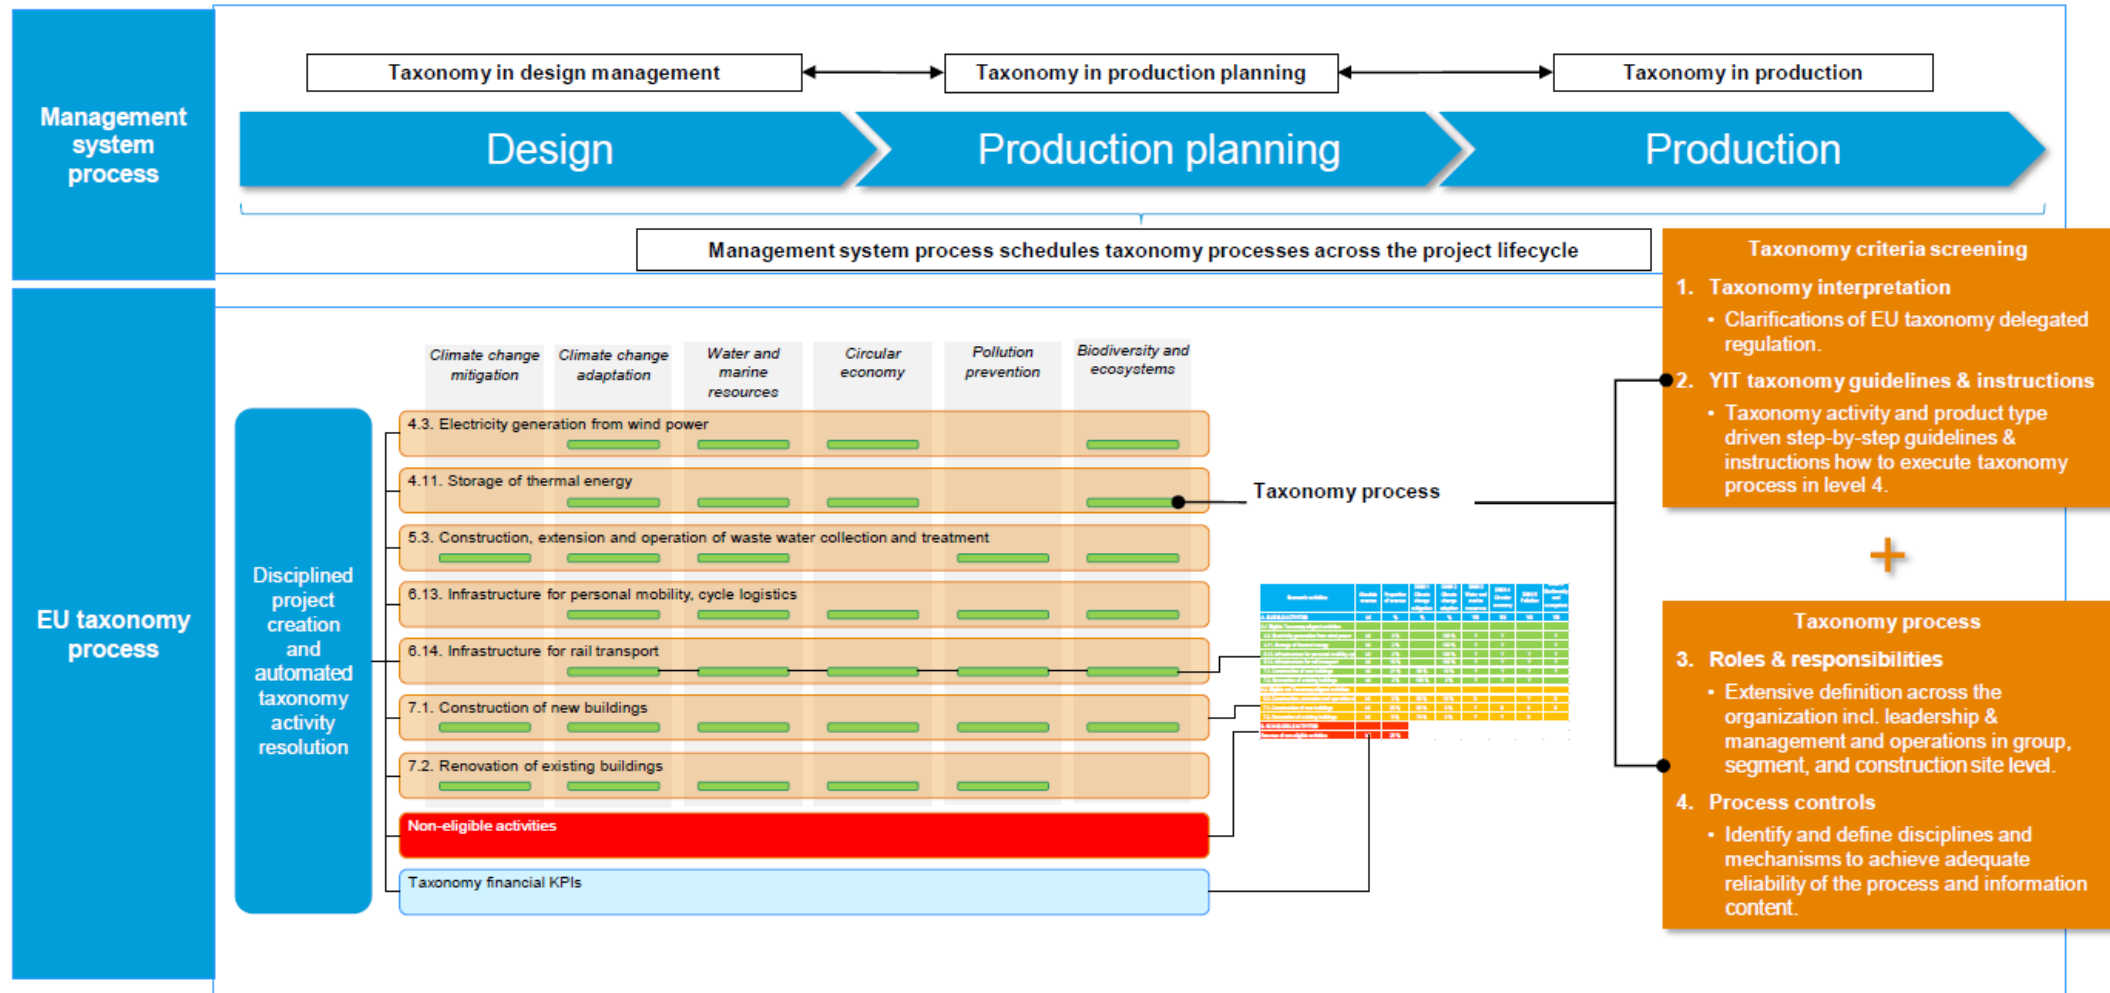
Management system process

Taxonomy in design management

Taxonomy in production planning

Taxonomy in production

Design

Production planning

Production

Management system process schedules taxonomy processes across the project lifecycle

EU taxonomy process

Disciplined project creation and automated taxonomy activity resolution

| | Climate change mitigation | Climate change adaptation | Water and marine resources | Circular economy | Pollution prevention | Biodiversity and ecosystems |
|---|---|---|---|---|---|---|

4.3. Electricity generation from wind power

4.11. Storage of thermal energy

5.3. Construction, extension and operation of waste water collection and treatment

6.13. Infrastructure for personal mobility, cycle logistics

6.14. Infrastructure for rail transport

7.1. Construction of new buildings

7.2. Renovation of existing buildings

Non-eligible activities

Taxonomy financial KPIs

Taxonomy process

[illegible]

Taxonomy criteria screening

1. Taxonomy interpretation
• Clarifications of EU taxonomy delegated regulation.

2. YIT taxonomy guidelines & instructions
• Taxonomy activity and product type driven step-by-step guidelines & instructions how to execute taxonomy process in level 4.

+

Taxonomy process

3. Roles & responsibilities
• Extensive definition across the organization incl. leadership & management and operations in group, segment, and construction site level.

4. Process controls
• Identify and define disciplines and mechanisms to achieve adequate reliability of the process and information content.